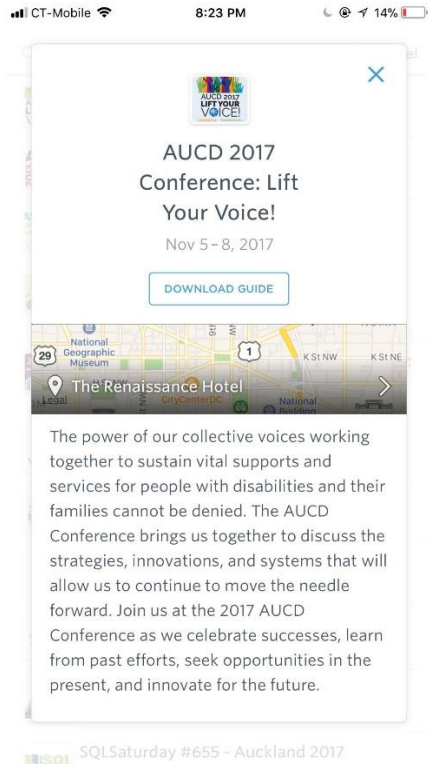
CT-Mobile 8:23 PM 14%

×

AUCD 2017 LIFT YOUR VOICE!

AUCD 2017 Conference: Lift Your Voice!

Nov 5 – 8, 2017

DOWNLOAD GUIDE

29 National Geographic Museum 1 K St NW K St NE Legal CityCenterDC National Building

The Renaissance Hotel

The power of our collective voices working together to sustain vital supports and services for people with disabilities and their families cannot be denied. The AUCD Conference brings us together to discuss the strategies, innovations, and systems that will allow us to continue to move the needle forward. Join us at the 2017 AUCD Conference as we celebrate successes, learn from past efforts, seek opportunities in the present, and innovate for the future.

SQLSaturday #655 - Auckland 2017